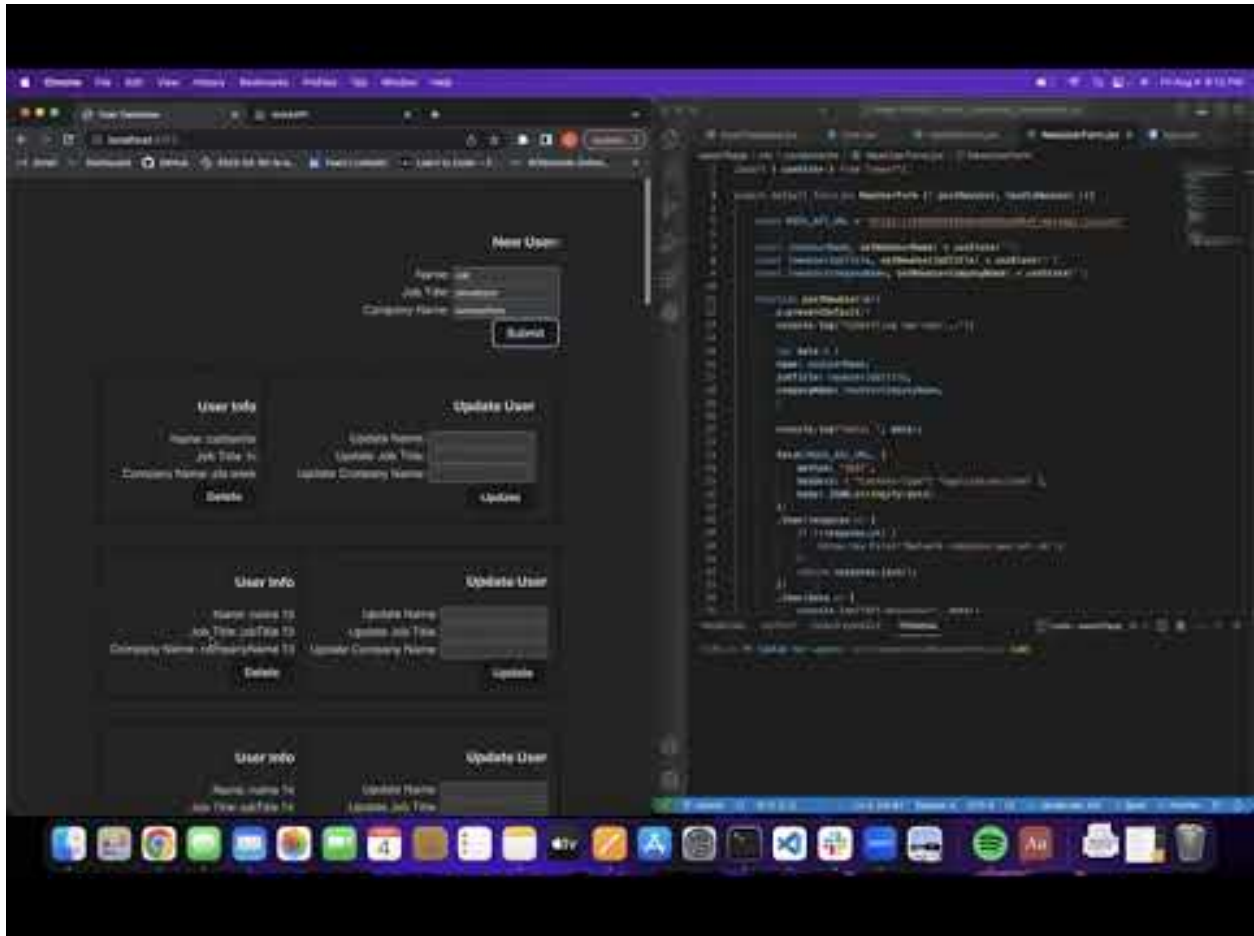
New User

Name:

Job Title:

Company Name:

Submit

User Info

Name:

Job Title:

Company Name:

Delete

Update User

Update Name:

Update Job Title:

Update Company Name:

Update

User Info

Name: name T3

Job Title: jobTitle T3

Company Name: companyName T3

Delete

Update User

Update Name:

Update Job Title:

Update Company Name:

Update

User Info

Name: name T4

Job Title: jobTitle T4

Update User

Update Name:

Update Job Title:

export default function NewUserForm

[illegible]